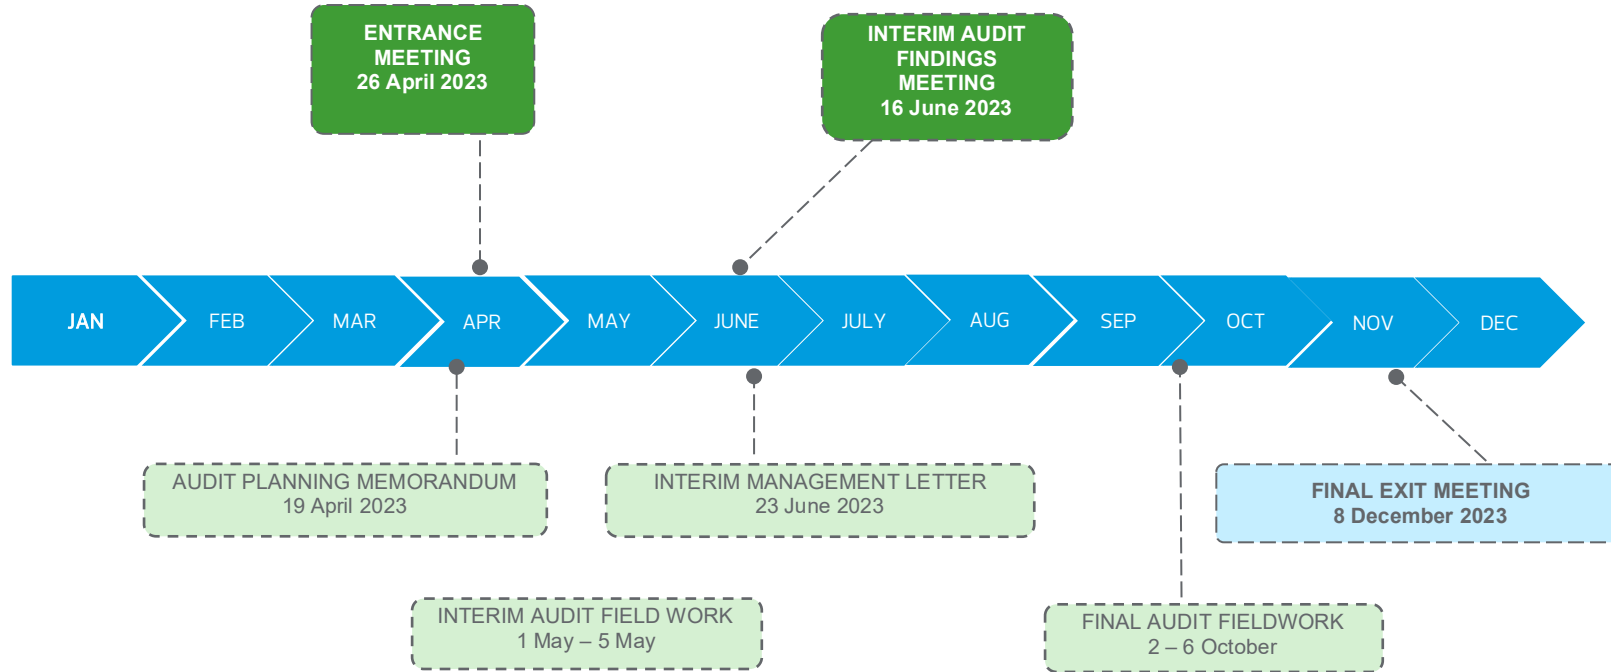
ENTRANCE MEETING
26 April 2023

INTERIM AUDIT FINDINGS MEETING
16 June 2023

JAN FEB MAR APR MAY JUNE JULY AUG SEP OCT NOV DEC

AUDIT PLANNING MEMORANDUM
19 April 2023

INTERIM MANAGEMENT LETTER
23 June 2023

FINAL EXIT MEETING
8 December 2023

INTERIM AUDIT FIELD WORK
1 May – 5 May

FINAL AUDIT FIELDWORK
2 – 6 October